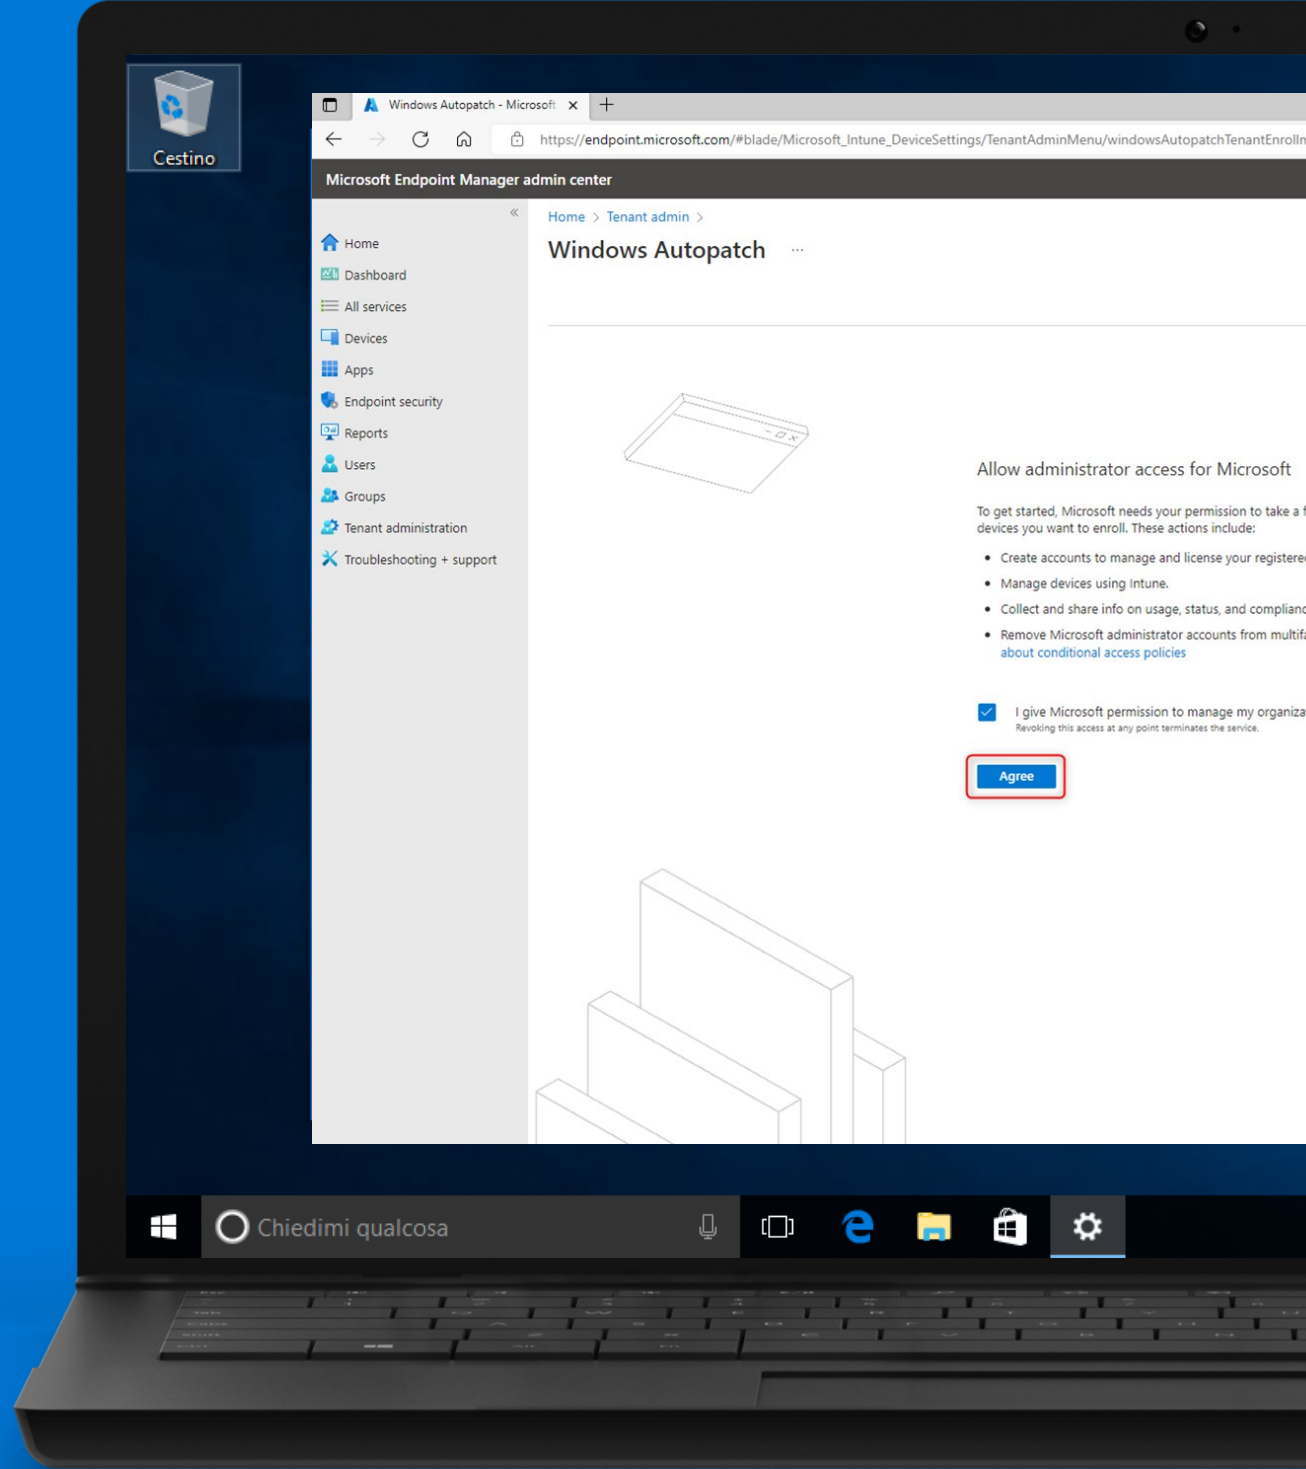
Cestino

Windows Autopatch - Microsoft

https://endpoint.microsoft.com/#blade/Microsoft_Intune_DeviceSettings/TenantAdminMenu/windowsAutopatchTenantEnrolln

Microsoft Endpoint Manager admin center

Home
Dashboard
All services
Devices
Apps
Endpoint security
Reports
Users
Groups
Tenant administration
Troubleshooting + support

Home > Tenant admin >

Windows Autopatch ...

Allow administrator access for Microsoft

To get started, Microsoft needs your permission to take a f devices you want to enroll. These actions include:

- Create accounts to manage and license your registere
- Manage devices using Intune.
- Collect and share info on usage, status, and complianc
- Remove Microsoft administrator accounts from multifa about conditional access policies

I give Microsoft permission to manage my organiza
Revoking this access at any point terminates the service.

Agree

Chiedimi qualcosa